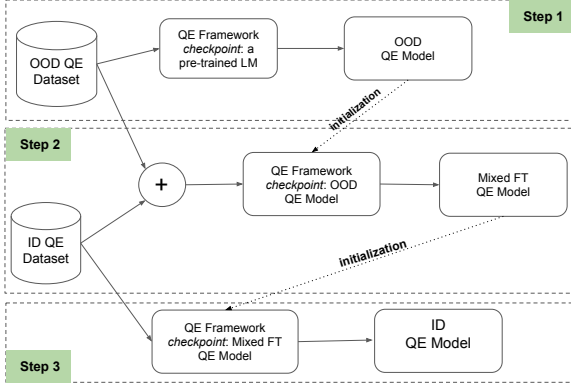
Step 1

OOD QE Dataset

QE Framework checkpoint: a pre-trained LM

OOD QE Model

initialization

Step 2

+

QE Framework checkpoint: OOD QE Model

Mixed FT QE Model

ID QE Dataset

initialization

QE Framework checkpoint: Mixed FT QE Model

ID QE Model

Step 3